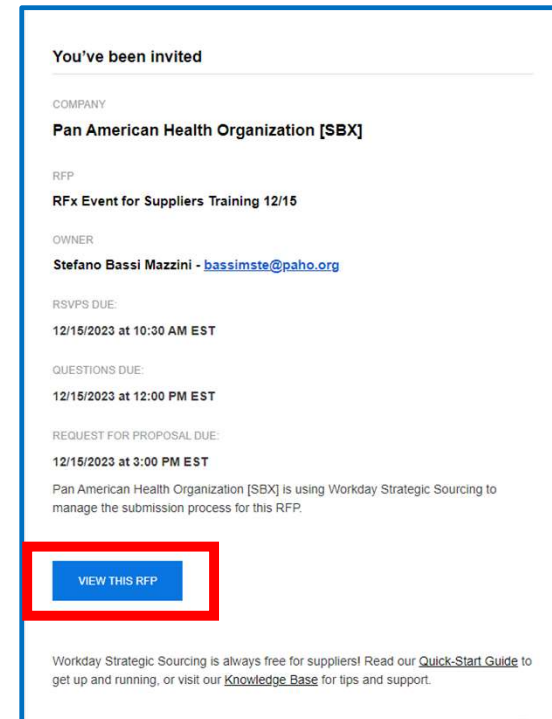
You've been invited

COMPANY

Pan American Health Organization [SBX]

RFP

RFx Event for Suppliers Training 12/15

OWNER

Stefano Bassi Mazzini - bassimste@paho.org

RSVPS DUE:

12/15/2023 at 10:30 AM EST

QUESTIONS DUE:

12/15/2023 at 12:00 PM EST

REQUEST FOR PROPOSAL DUE:

12/15/2023 at 3:00 PM EST

Pan American Health Organization [SBX] is using Workday Strategic Sourcing to manage the submission process for this RFP.

VIEW THIS RFP

Workday Strategic Sourcing is always free for suppliers! Read our Quick-Start Guide to get up and running, or visit our Knowledge Base for tips and support.